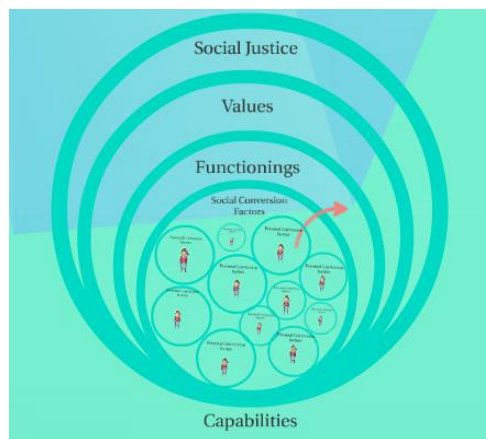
Social Justice

Values

Functionings

Social Conversion Factors

Personal Conversion Factors

Personal Conversion Factors

Personal Conversion Factors

Personal Conversion Factors

Personal Conversion Factors

Personal Conversion Factors

Personal Conversion Factors

Personal Conversion Factors

Personal Conversion Factors

Personal Conversion Factors

Personal Conversion Factors

Capabilities